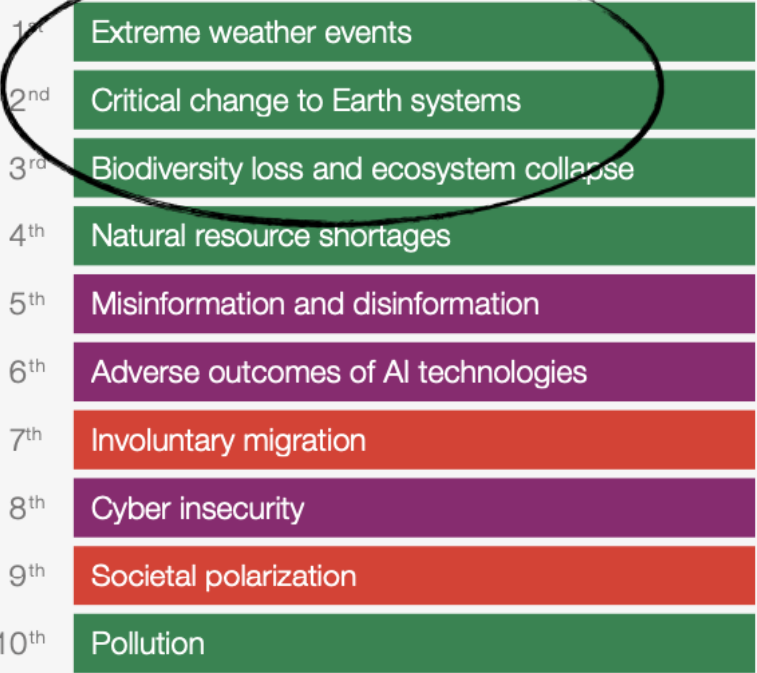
1st Extreme weather events
2nd Critical change to Earth systems
3rd Biodiversity loss and ecosystem collapse
4th Natural resource shortages
5th Misinformation and disinformation
6th Adverse outcomes of AI technologies
7th Involuntary migration
8th Cyber insecurity
9th Societal polarization
10th Pollution